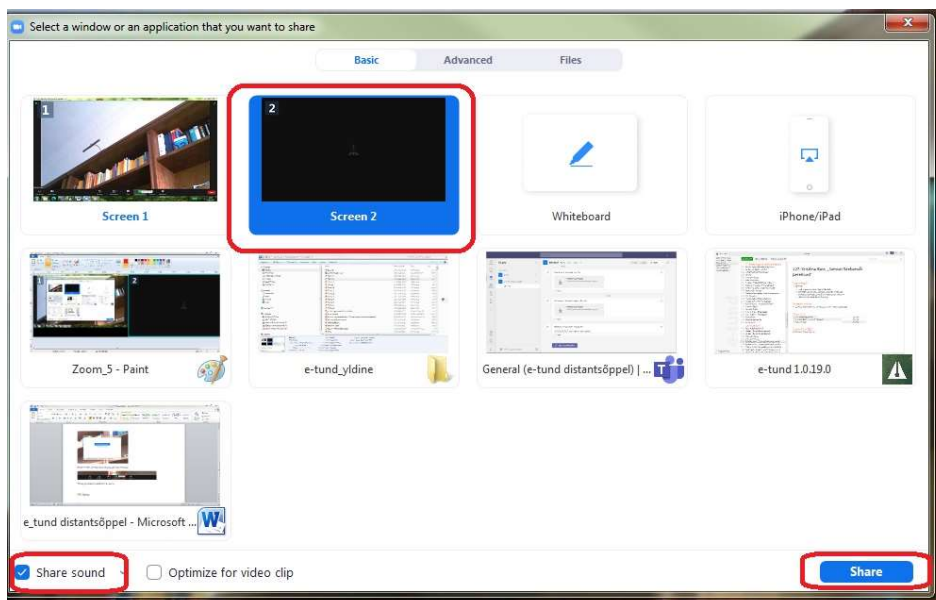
Select a window or an application that you want to share

Basic
Advanced
Files

1
Screen 1

2
Screen 2

Whiteboard

iPhone/iPad

Zoom_5 - Paint

e-tund_yldine

General (e-tund distantsõppel) | ...

e-tund 1.0.19.0

e_tund distantsõppel - Microsoft ...

Share sound

Optimize for video clip

Share